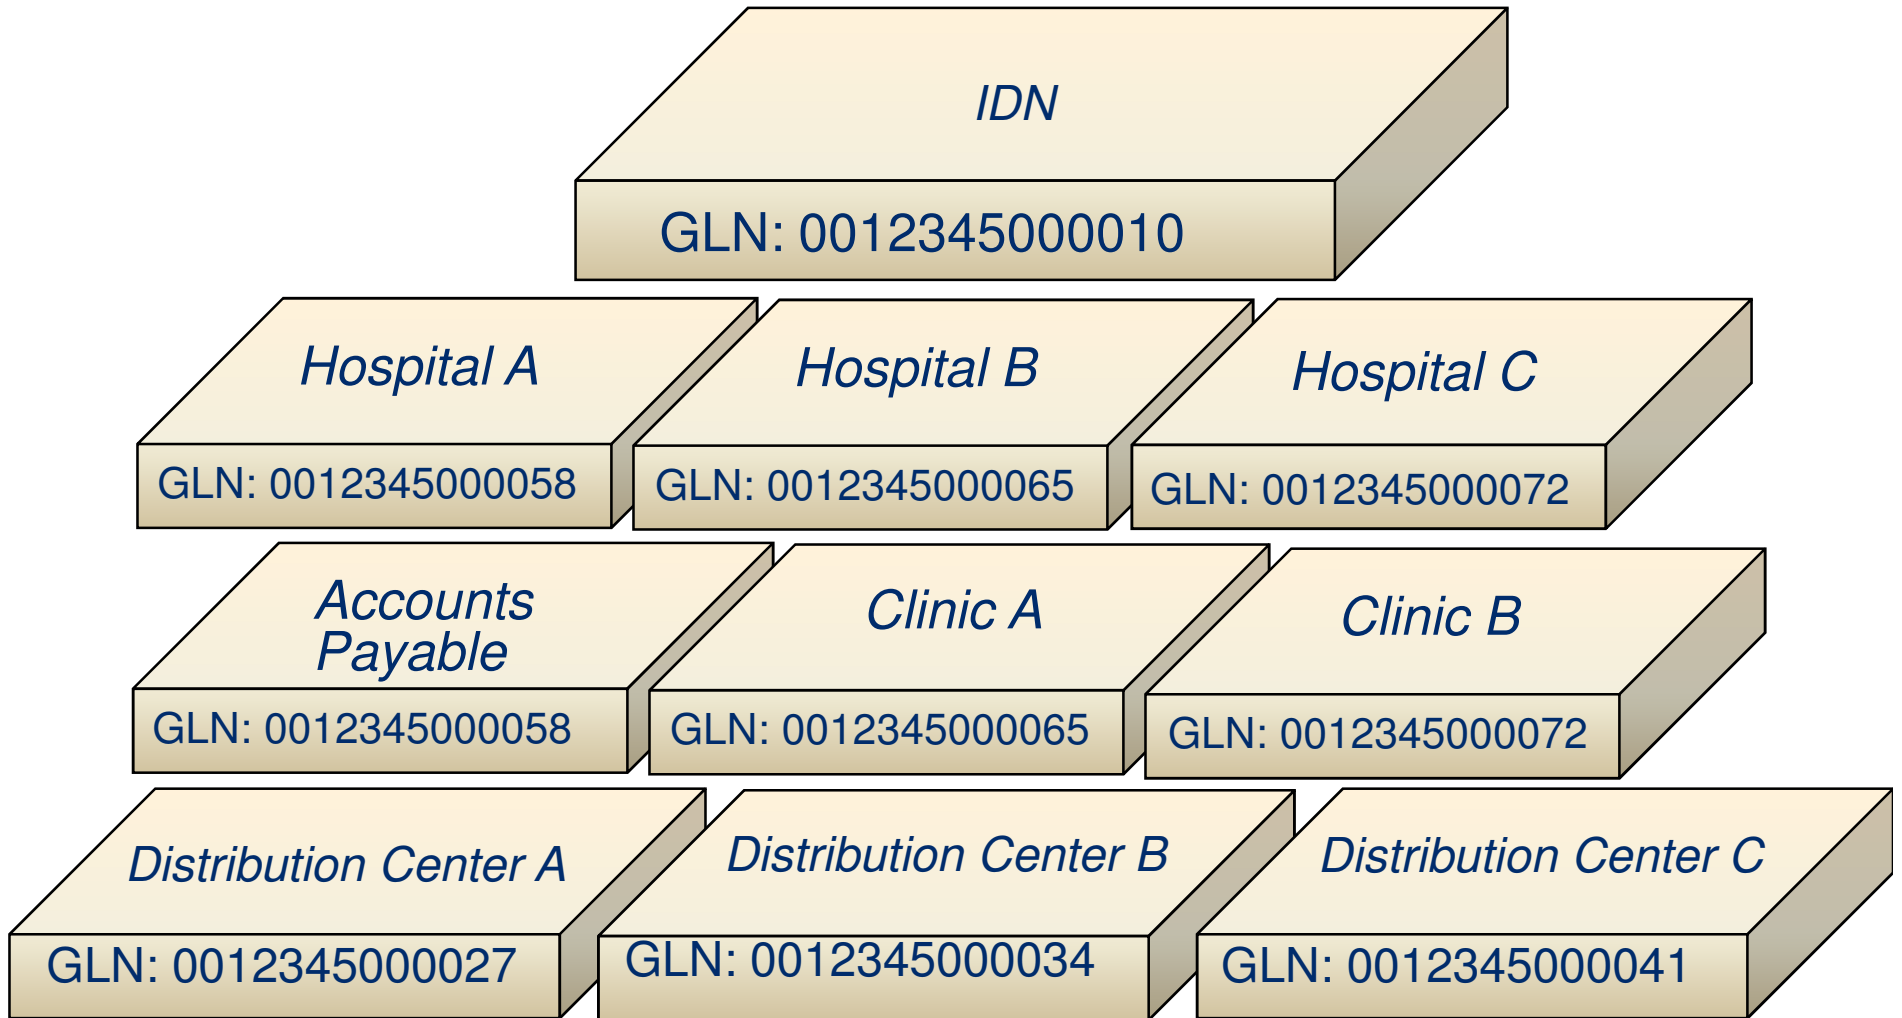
IDN
GLN: 0012345000010

Hospital A
GLN: 0012345000058

Hospital B
GLN: 0012345000065

Hospital C
GLN: 0012345000072

Accounts Payable
GLN: 0012345000058

Clinic A
GLN: 0012345000065

Clinic B
GLN: 0012345000072

Distribution Center A
GLN: 0012345000027

Distribution Center B
GLN: 0012345000034

Distribution Center C
GLN: 0012345000041